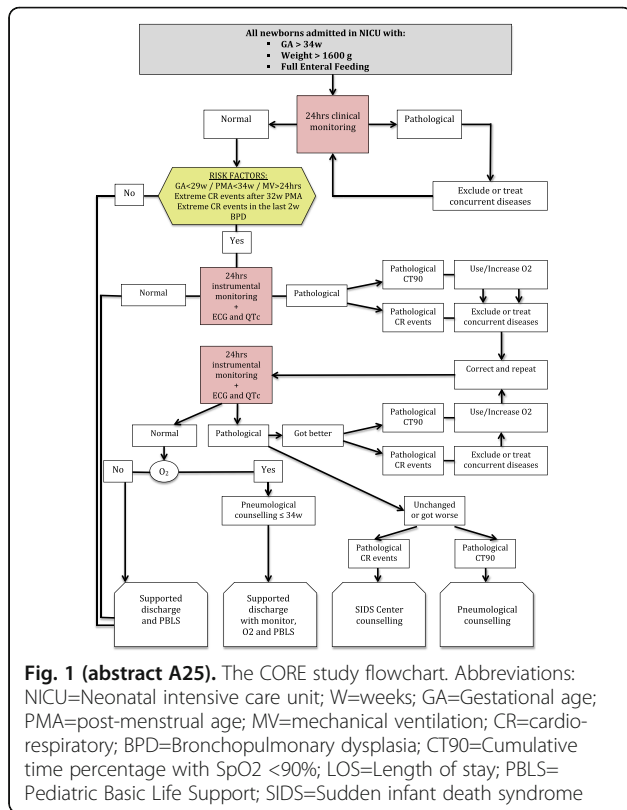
All newborns admitted in NICU with:
GA > 34w
Weight > 1600 g
Full Enteral Feeding

24hrs clinical monitoring

Normal

Pathological

Exclude or treat concurrent diseases

RISK FACTORS:
GA<29w / PMA<34w / MV>24hrs
Extreme CR events after 32w PMA
Extreme CR events in the last 2w
BPD

No

Yes

24hrs instrumental monitoring + ECG and QTc

Normal

Pathological

Pathological CT90

Use/Increase O2

Pathological CR events

Exclude or treat concurrent diseases

24hrs instrumental monitoring + ECG and QTc

Correct and repeat

Normal

Pathological

Got better

Pathological CT90

Use/Increase O2

Pathological CR events

Exclude or treat concurrent diseases

No

$O_2$

Yes

Pneumological counselling ≤ 34w

Unchanged or got worse

Pathological CR events

Pathological CT90

Supported discharge and PBLS

Supported discharge with monitor, O2 and PBLS

SIDS Center counselling

Pneumological counselling

**Fig. 1 (abstract A25).** The CORE study flowchart. Abbreviations: NICU=Neonatal intensive care unit; W=weeks; GA=Gestational age; PMA=post-menstrual age; MV=mechanical ventilation; CR=cardiorespiratory; BPD=Bronchopulmonary dysplasia; CT90=Cumulative time percentage with SpO2 <90%; LOS=Length of stay; PBLS=Pediatric Basic Life Support; SIDS=Sudden infant death syndrome